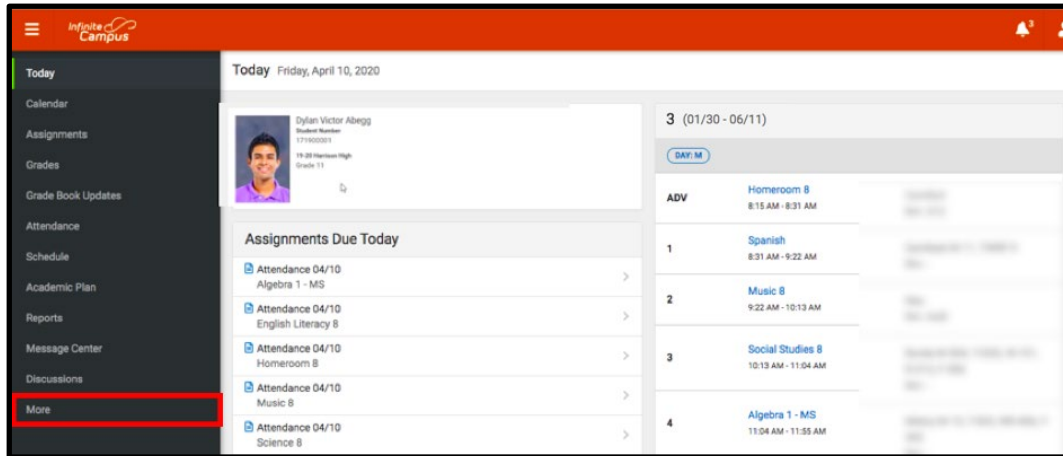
Infinite Campus

Today
Calendar
Assignments
Grades
Grade Book Updates
Attendance
Schedule
Academic Plan
Reports
Message Center
Discussions
More

Today Friday, April 10, 2020

Dylan Victor Abegg
Student Number
171900001
19-20 Harrison High
Grade 11

Assignments Due Today

Attendance 04/10
Algebra 1 - MS

Attendance 04/10
English Literacy 8

Attendance 04/10
Homeroom 8

Attendance 04/10
Music 8

Attendance 04/10
Science 8

3 (01/30 - 06/11)

DAY: M

ADV Homeroom 8
8:15 AM - 8:31 AM

1 Spanish
8:31 AM - 9:22 AM

2 Music 8
9:22 AM - 10:13 AM

3 Social Studies 8
10:13 AM - 11:04 AM

4 Algebra 1 - MS
11:04 AM - 11:55 AM